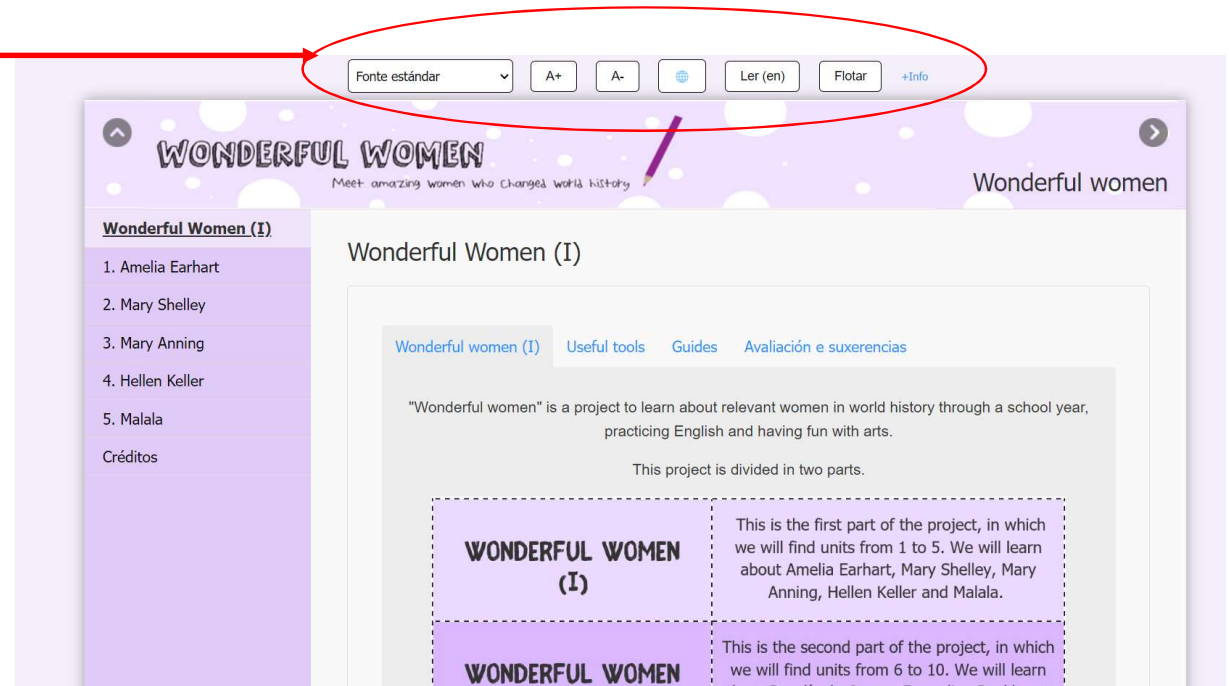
Fonte estándar
A+
A-
Ler (en)
Flotar
+Info

WONDERFUL WOMEN
Meet amazing women who changed world history

Wonderful women

Wonderful Women (I)
1. Amelia Earhart
2. Mary Shelley
3. Mary Anning
4. Hellen Keller
5. Malala
Créditos

Wonderful Women (I)

Wonderful women (I)
Useful tools
Guides
Avaliación e suxerencias

"Wonderful women" is a project to learn about relevant women in world history through a school year, practicing English and having fun with arts.

This project is divided in two parts.

| | |
|---|---|
| WONDERFUL WOMEN (I) | This is the first part of the project, in which we will find units from 1 to 5. We will learn about Amelia Earhart, Mary Shelley, Mary Anning, Hellen Keller and Malala. |
| WONDERFUL WOMEN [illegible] | This is the second part of the project, in which we will find units from 6 to 10. We will learn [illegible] |